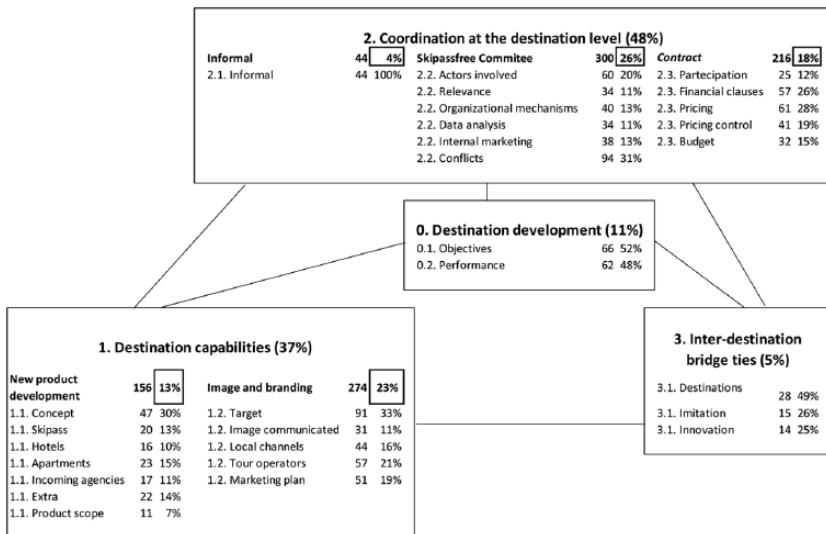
2. Coordination at the destination level (48%)

| Informal | 44 | 4% |
|---|---|---|
| 2.1. Informal | 44 | 100% |

| Skipassfree Commitee | 300 | 26% |
|---|---|---|
| 2.2. Actors involved | 60 | 20% |
| 2.2. Relevance | 34 | 11% |
| 2.2. Organizational mechanisms | 40 | 13% |
| 2.2. Data analysis | 34 | 11% |
| 2.2. Internal marketing | 38 | 13% |
| 2.2. Conflicts | 94 | 31% |

| Contract | 216 | 18% |
|---|---|---|
| 2.3. Partecipation | 25 | 12% |
| 2.3. Financial clauses | 57 | 26% |
| 2.3. Pricing | 61 | 28% |
| 2.3. Pricing control | 41 | 19% |
| 2.3. Budget | 32 | 15% |

0. Destination development (11%)

| 0.1. Objectives | 66 | 52% |
|---|---|---|
| 0.2. Performance | 62 | 48% |

1. Destination capabilities (37%)

| New product development | 156 | 13% |
|---|---|---|
| 1.1. Concept | 47 | 30% |
| 1.1. Skipass | 20 | 13% |
| 1.1. Hotels | 16 | 10% |
| 1.1. Apartments | 23 | 15% |
| 1.1. Incoming agencies | 17 | 11% |
| 1.1. Extra | 22 | 14% |
| 1.1. Product scope | 11 | 7% |

| Image and branding | 274 | 23% |
|---|---|---|
| 1.2. Target | 91 | 33% |
| 1.2. Image communicated | 31 | 11% |
| 1.2. Local channels | 44 | 16% |
| 1.2. Tour operators | 57 | 21% |
| 1.2. Marketing plan | 51 | 19% |

3. Inter-destination bridge ties (5%)

| 3.1. Destinations | 28 | 49% |
|---|---|---|
| 3.1. Imitation | 15 | 26% |
| 3.1. Innovation | 14 | 25% |